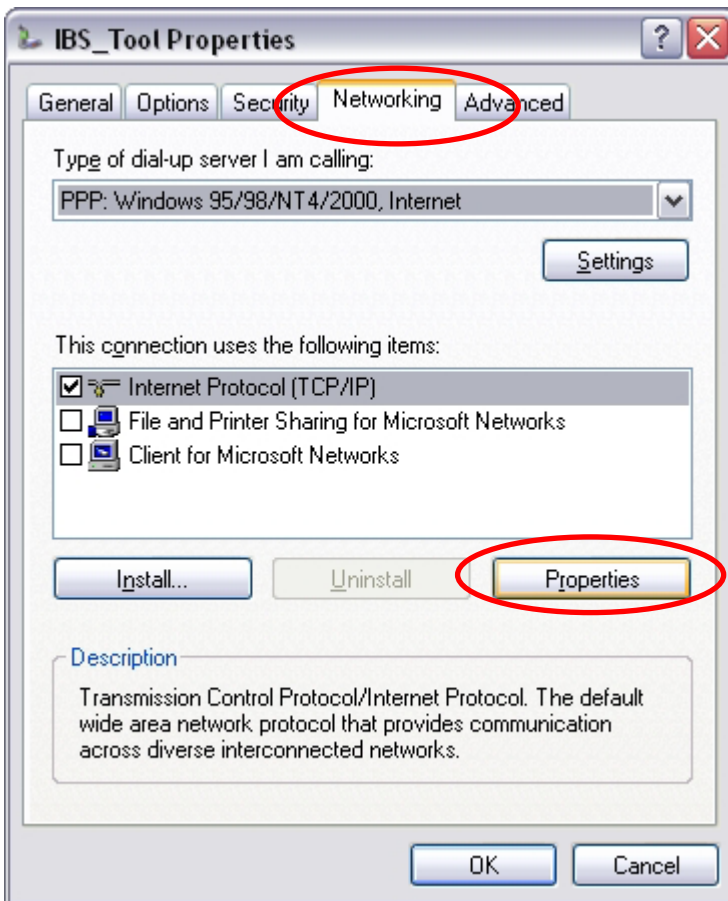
IBS_Tool Properties

?

General Options Security Networking Advanced

Type of dial-up server I am calling:

PPP: Windows 95/98/NT4/2000, Internet

Settings

This connection uses the following items:

Internet Protocol (TCP/IP)

File and Printer Sharing for Microsoft Networks

Client for Microsoft Networks

Install... Uninstall Properties

Description

Transmission Control Protocol/Internet Protocol. The default wide area network protocol that provides communication across diverse interconnected networks.

OK Cancel